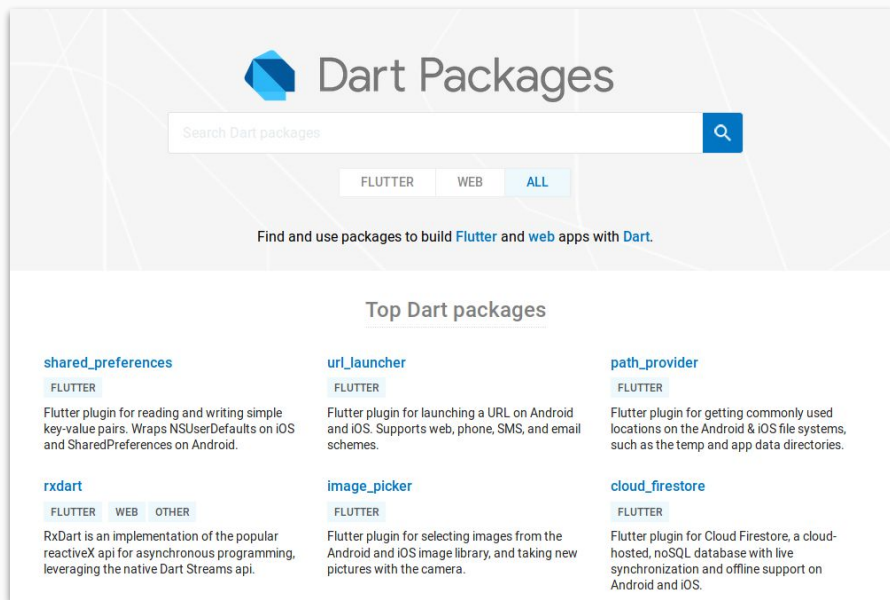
Dart Packages

Search Dart packages

FLUTTER WEB ALL

Find and use packages to build Flutter and web apps with Dart.

Top Dart packages

shared_preferences
FLUTTER
Flutter plugin for reading and writing simple key-value pairs. Wraps NSUserDefaults on iOS and SharedPreferences on Android.

url_launcher
FLUTTER
Flutter plugin for launching a URL on Android and iOS. Supports web, phone, SMS, and email schemes.

path_provider
FLUTTER
Flutter plugin for getting commonly used locations on the Android & iOS file systems, such as the temp and app data directories.

rxdart
FLUTTER WEB OTHER
RxDart is an implementation of the popular reactiveX api for asynchronous programming, leveraging the native Dart Streams api.

image_picker
FLUTTER
Flutter plugin for selecting images from the Android and iOS image library, and taking new pictures with the camera.

cloud_firestore
FLUTTER
Flutter plugin for Cloud Firestore, a cloud-hosted, noSQL database with live synchronization and offline support on Android and iOS.